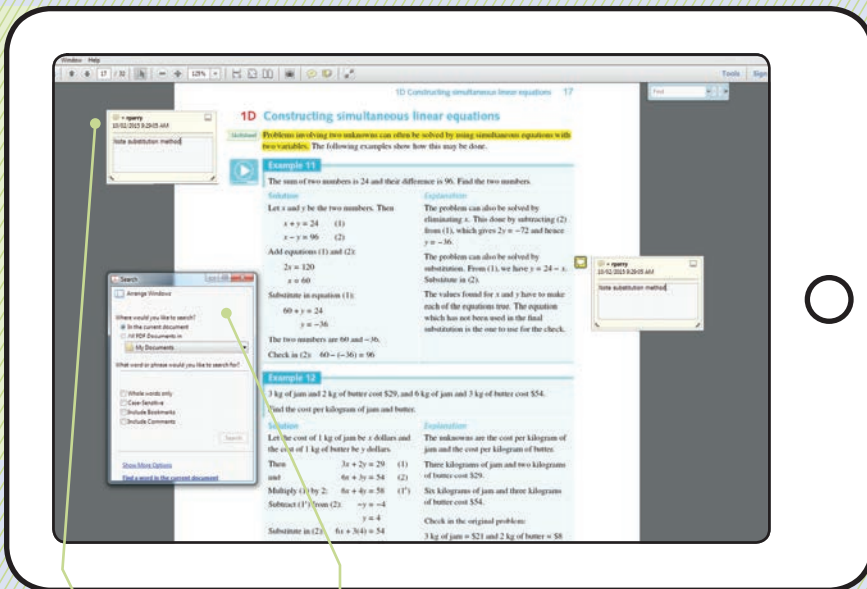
Window Help

17 / 32 125%

Tools Sign

Find

1D Constructing simultaneous linear equations 17

rparry
10/02/2015 9:29:05 AM

Note substitution method

1D Constructing simultaneous linear equations

Problems involving two unknowns can often be solved by using simultaneous equations with two variables. The following examples show how this may be done.

Example 11

The sum of two numbers is 24 and their difference is 96. Find the two numbers.

Solution

Let $x$ and $y$ be the two numbers. Then

$x + y = 24$ (1)

$x - y = 96$ (2)

Add equations (1) and (2):

$2x = 120$

$x = 60$

Substitute in equation (1):

$60 + y = 24$

$y = -36$

The two numbers are 60 and −36.

Check in (2): $60 - (-36) = 96$

Explanation

The problem can also be solved by eliminating $x$. This done by subtracting (2) from (1), which gives $2y = -72$ and hence $y = -36$.

The problem can also be solved by substitution. From (1), we have $y = 24 - x$. Substitute in (2).

The values found for $x$ and $y$ have to make each of the equations true. The equation which has not been used in the final substitution is the one to use for the check.

rparry
10/02/2015 9:29:05 AM

Note substitution method

Search

Arrange Windows

Where would you like to search?

In the current document

All PDF Documents in

My Documents

What word or phrase would you like to search for?

Whole words only

Case-Sensitive

Include Bookmarks

Include Comments

Search

Show More Options

Find a word in the current document

Example 12

3 kg of jam and 2 kg of butter cost \$29, and 6 kg of jam and 3 kg of butter cost \$54.

Find the cost per kilogram of jam and butter.

Solution

Let the cost of 1 kg of jam be $x$ dollars and the cost of 1 kg of butter be $y$ dollars.

Then $3x + 2y = 29$ (1)

and $6x + 3y = 54$ (2)

Multiply (1) by 2: $6x + 4y = 58$ (1')

Subtract (1') from (2): $-y = -4$

$y = 4$

Substitute in (2): $6x + 3(4) = 54$

Explanation

The unknowns are the cost per kilogram of jam and the cost per kilogram of butter.

Three kilograms of jam and two kilograms of butter cost \$29.

Six kilograms of jam and three kilograms of butter cost \$54.

Check in the original problem:

3 kg of jam = \$21 and 2 kg of butter = \$8